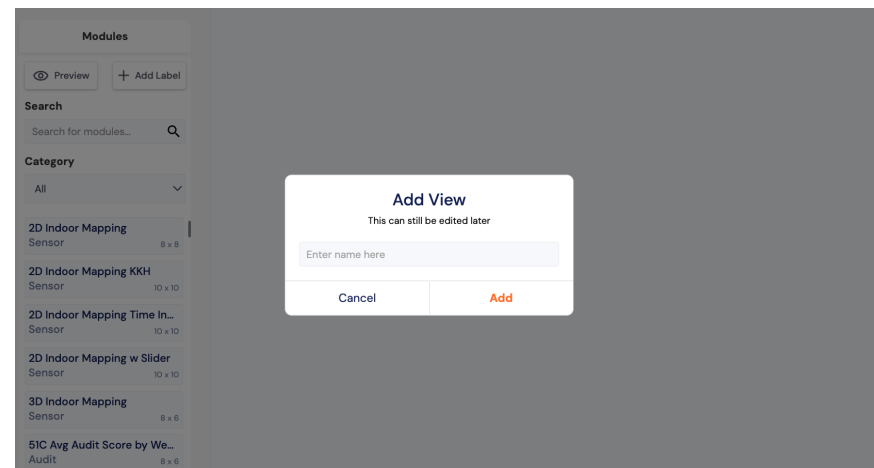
Modules

Preview

+ Add Label

Search

Search for modules...

Category

All

2D Indoor Mapping
Sensor
8 x 8

2D Indoor Mapping KKH
Sensor
10 x 10

2D Indoor Mapping Time In...
Sensor
10 x 10

2D Indoor Mapping w Slider
Sensor
10 x 10

3D Indoor Mapping
Sensor
8 x 6

51C Avg Audit Score by We...
Audit
8 x 6

Add View
This can still be edited later

Enter name here

Cancel

Add